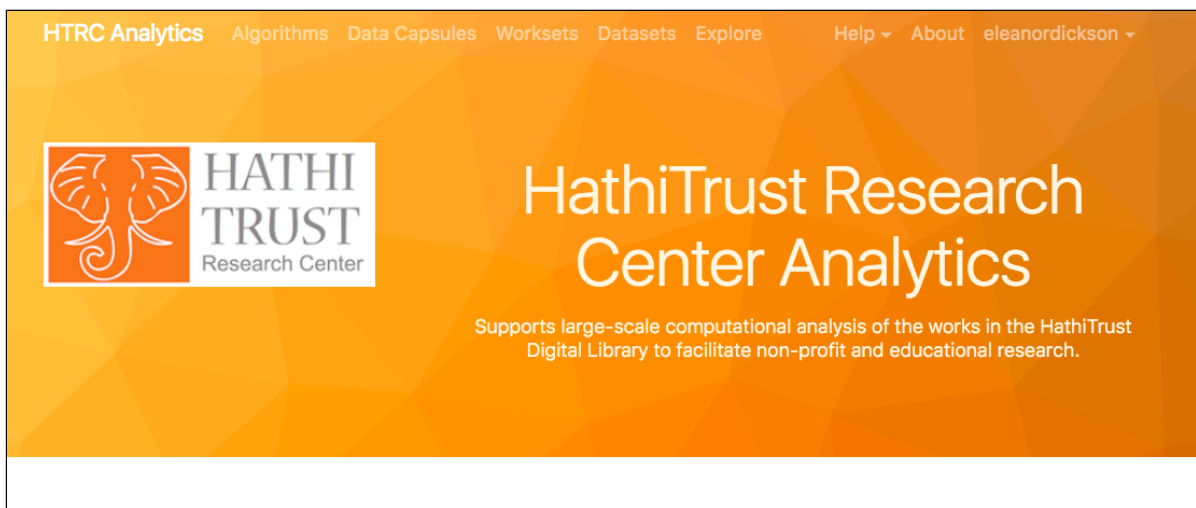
HTRC Analytics Algorithms Data Capsules Worksets Datasets Explore Help About eleanordickson

HATHI TRUST Research Center

HathiTrust Research Center Analytics

Supports large-scale computational analysis of the works in the HathiTrust Digital Library to facilitate non-profit and educational research.